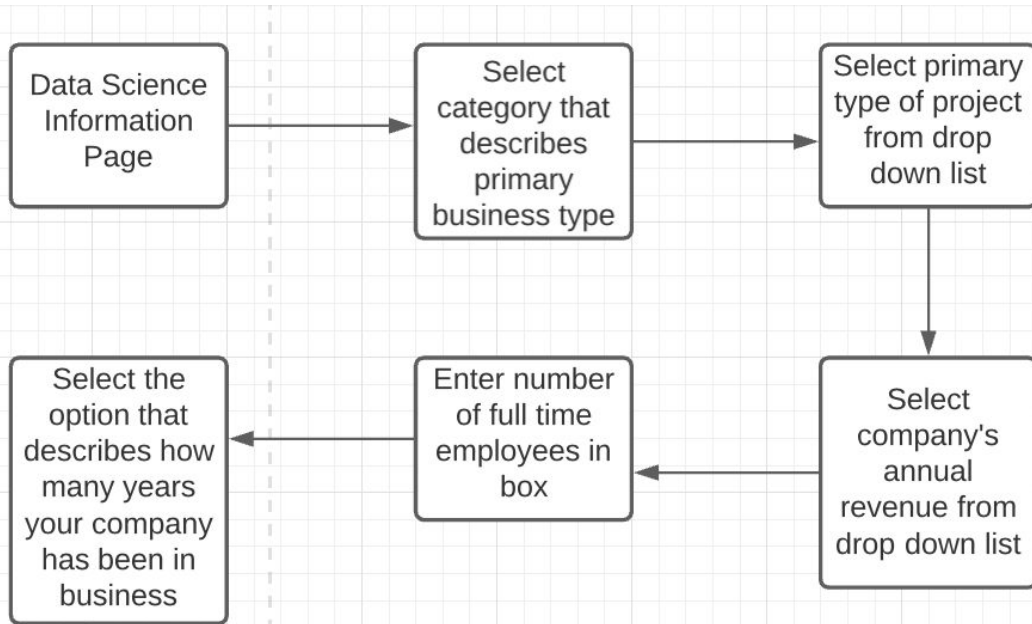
Data Science Information Page

Select category that describes primary business type

Select primary type of project from drop down list

Select company's annual revenue from drop down list

Enter number of full time employees in box

Select the option that describes how many years your company has been in business